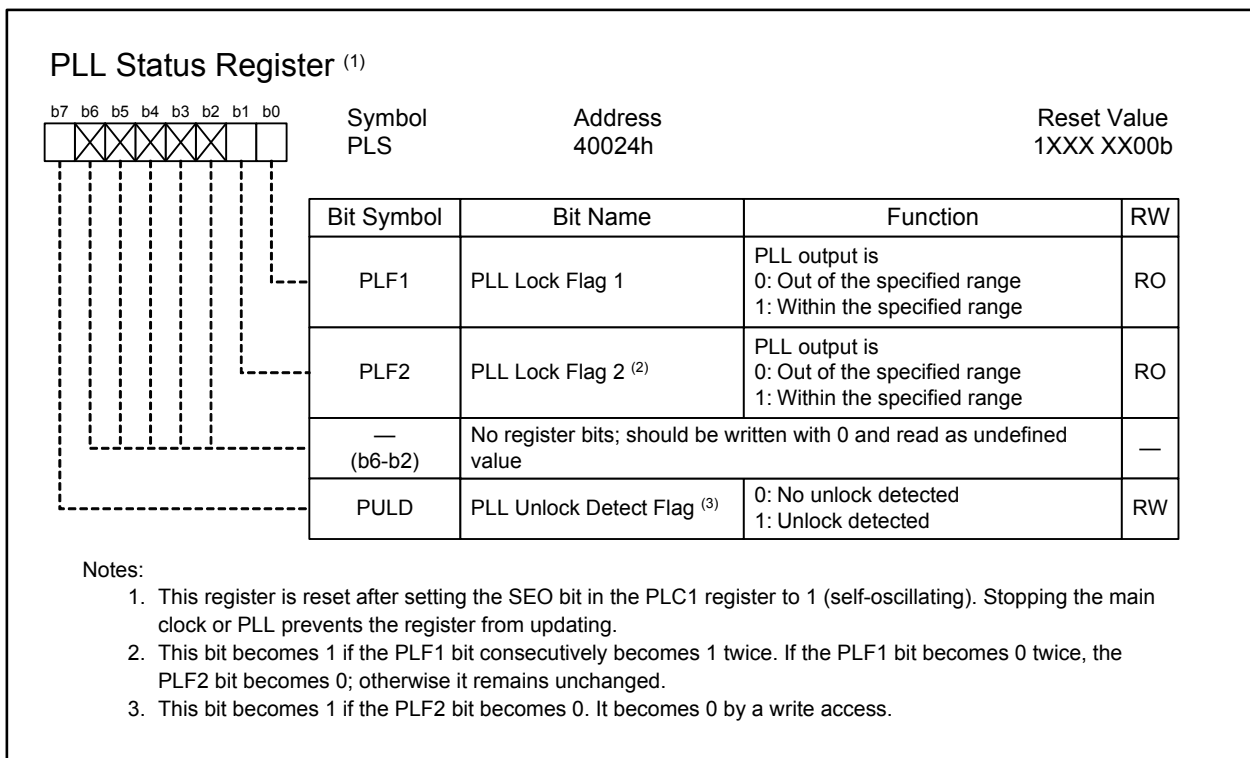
PLL Status Register $^{(1)}$

b7 b6 b5 b4 b3 b2 b1 b0

Symbol
PLS

Address
40024h

Reset Value
1XXX XX00b

| Bit Symbol | Bit Name | Function | RW |
|---|---|---|---|
| PLF1 | PLL Lock Flag 1 | PLL output is 0: Out of the specified range 1: Within the specified range | RO |
| PLF2 | PLL Lock Flag 2 $^{(2)}$ | PLL output is 0: Out of the specified range 1: Within the specified range | RO |
| — (b6-b2) | No register bits; should be written with 0 and read as undefined value | | — |
| PULD | PLL Unlock Detect Flag $^{(3)}$ | 0: No unlock detected 1: Unlock detected | RW |

Notes:
1. This register is reset after setting the SEO bit in the PLC1 register to 1 (self-oscillating). Stopping the main clock or PLL prevents the register from updating.
2. This bit becomes 1 if the PLF1 bit consecutively becomes 1 twice. If the PLF1 bit becomes 0 twice, the PLF2 bit becomes 0; otherwise it remains unchanged.
3. This bit becomes 1 if the PLF2 bit becomes 0. It becomes 0 by a write access.